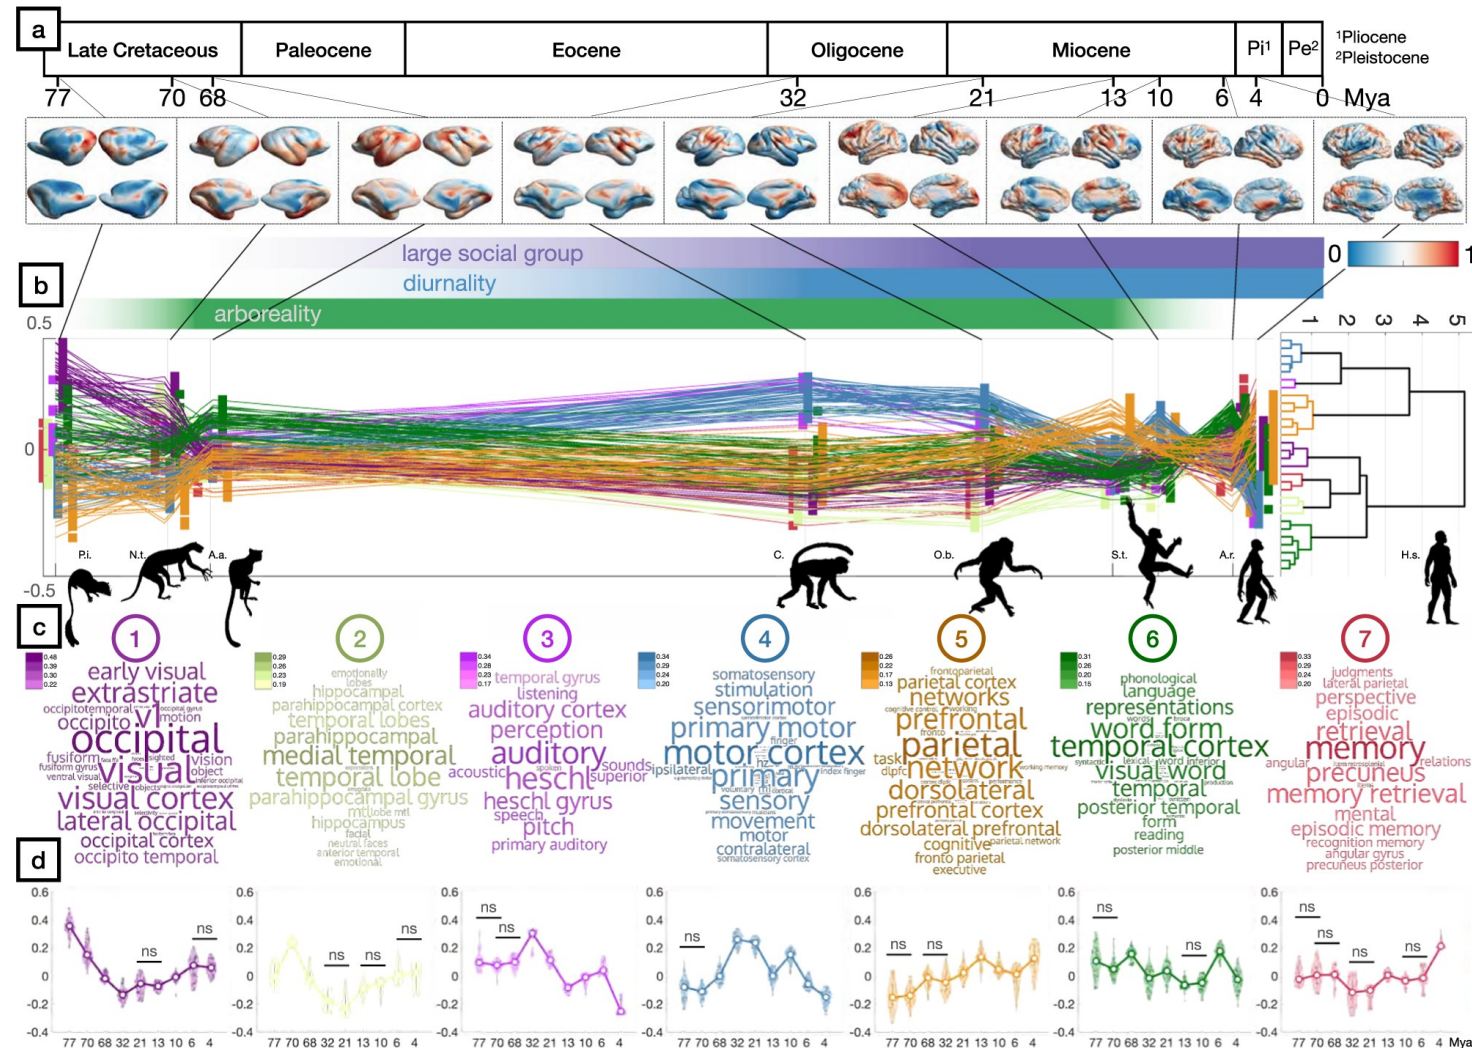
a

| Late Cretaceous | Paleocene | Eocene | Oligocene | Miocene | Pi¹ | Pe² |
|---|---|---|---|---|---|---|

¹Pliocene
²Pleistocene

77 70 68 32 21 13 10 6 4 0 Mya

b

large social group
diurnality
arboreality

0 1

0.5
0
-0.5

1 2 3 4 5

Pi. N.t. A.a. C. O.b. S.t. A.r. H.s.

c

1
0.48 0.39 0.30 0.22
early visual extrastriate occipitotemporal occipito v1 motion occipital fusiform vision visual object visual cortex lateral occipital occipital cortex occipito temporal

2
0.29 0.26 0.23 0.19
emotionally lobes hippocampal parahippocampal cortex temporal lobes parahippocampal medial temporal temporal lobe parahippocampal gyrus mtl lobe mtl hippocampus facial neutral faces anterior temporal emotional

3
0.34 0.28 0.23 0.17
temporal gyrus listening auditory cortex perception auditory acoustic heschl sounds superior heschl gyrus speech pitch primary auditory

4
0.34 0.29 0.24 0.20
somatosensory stimulation sensorimotor primary motor motor cortex ipsilateral primary finger index finger sensory movement motor contralateral somatosensory cortex

5
0.26 0.22 0.17 0.13
frontoparietal parietal cortex networks prefrontal parietal task dlpfc network working memory dorsolateral prefrontal cortex dorsolateral prefrontal cognitive parietal network fronto parietal executive

6
0.31 0.26 0.20 0.15
phonological language representations word form temporal cortex visual word temporal form posterior temporal reading posterior middle

7
0.33 0.29 0.24 0.20
judgments lateral parietal perspective episodic retrieval memory angular relations precuneus memory retrieval mental episodic memory recognition memory angular gyrus precuneus posterior

d

0.6 0.4 0.2 0 -0.2 -0.4
ns ns ns ns ns ns ns ns ns ns ns ns ns ns ns ns ns
77 70 68 32 21 13 10 6 4 Mya